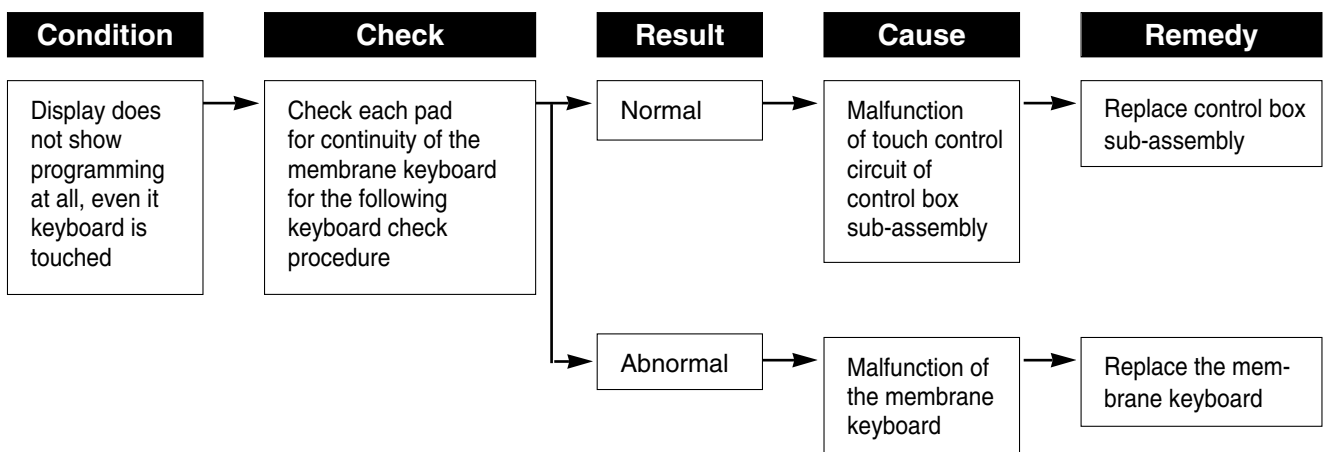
Condition

Check

Result

Cause

Remedy

Display does not show programming at all, even it keyboard is touched

Check each pad for continuity of the membrane keyboard for the following keyboard check procedure

Normal

Malfunction of touch control circuit of control box sub-assembly

Replace control box sub-assembly

Abnormal

Malfunction of the membrane keyboard

Replace the membrane keyboard